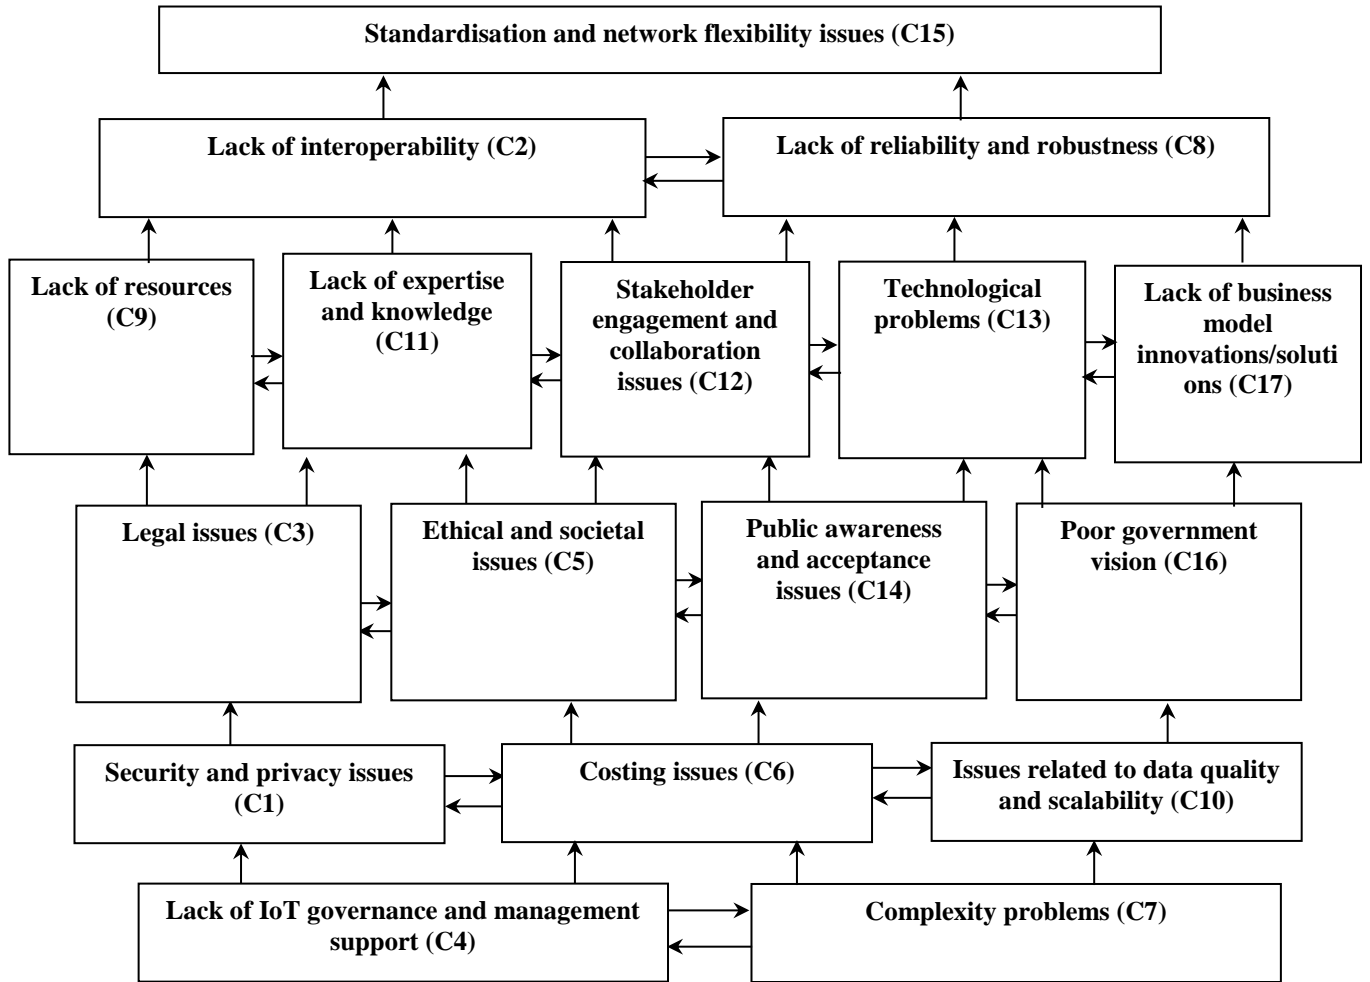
Standardisation and network flexibility issues (C15)

Lack of interoperability (C2)

Lack of reliability and robustness (C8)

Lack of resources (C9)

Lack of expertise and knowledge (C11)

Stakeholder engagement and collaboration issues (C12)

Technological problems (C13)

Lack of business model innovations/soluti ons (C17)

Legal issues (C3)

Ethical and societal issues (C5)

Public awareness and acceptance issues (C14)

Poor government vision (C16)

Security and privacy issues (C1)

Costing issues (C6)

Issues related to data quality and scalability (C10)

Lack of IoT governance and management support (C4)

Complexity problems (C7)